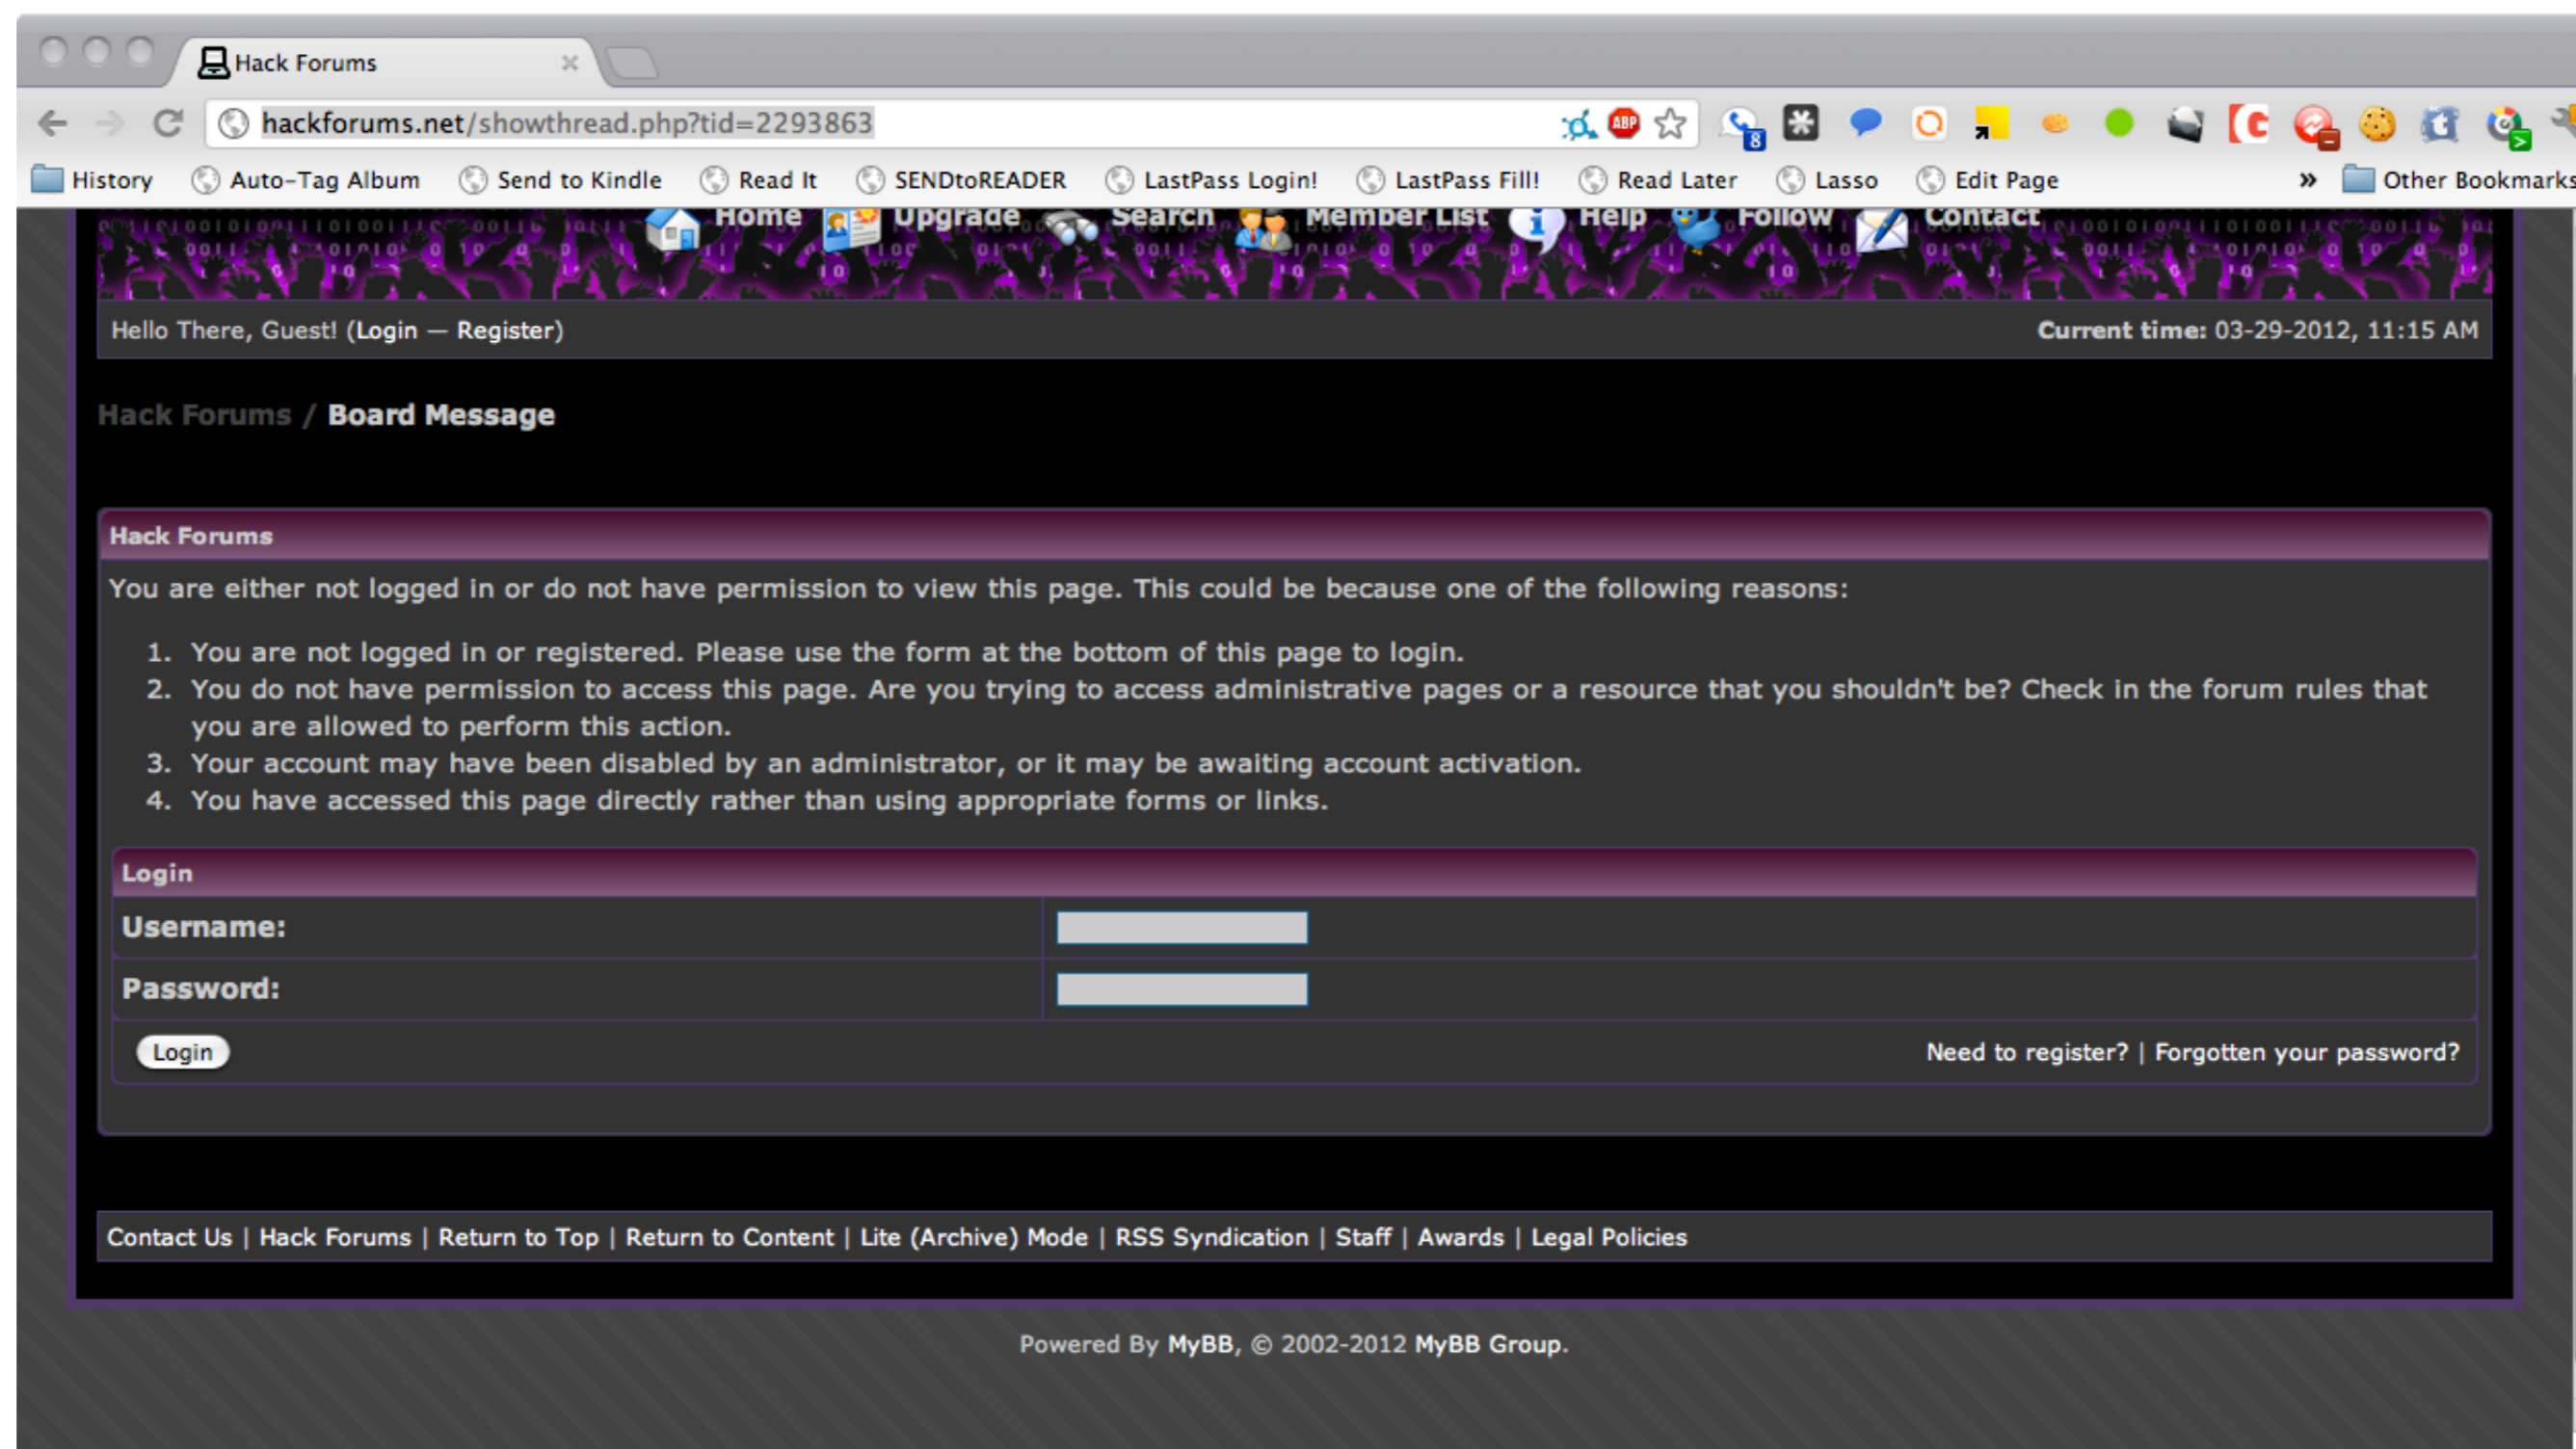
Hack Forums

hackforums.net/showthread.php?tid=2293863

History | Auto-Tag Album | Send to Kindle | Read It | SENDtoREADER | LastPass Login! | LastPass Fill! | Read Later | Lasso | Edit Page | » | Other Bookmarks

Home Upgrade Search Member List Help Follow Contact

Hello There, Guest! (Login — Register)

Current time: 03-29-2012, 11:15 AM

Hack Forums / Board Message

Hack Forums

You are either not logged in or do not have permission to view this page. This could be because one of the following reasons:

1. You are not logged in or registered. Please use the form at the bottom of this page to login.
2. You do not have permission to access this page. Are you trying to access administrative pages or a resource that you shouldn't be? Check in the forum rules that you are allowed to perform this action.
3. Your account may have been disabled by an administrator, or it may be awaiting account activation.
4. You have accessed this page directly rather than using appropriate forms or links.

Login

Username:

Password:

Login

Need to register? | Forgotten your password?

Contact Us | Hack Forums | Return to Top | Return to Content | Lite (Archive) Mode | RSS Syndication | Staff | Awards | Legal Policies

Powered By MyBB, © 2002-2012 MyBB Group.